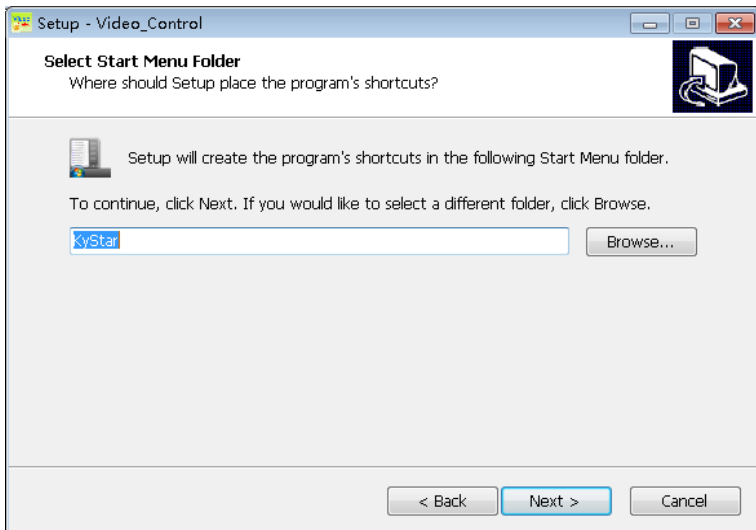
Setup - Video_Control

Select Start Menu Folder
Where should Setup place the program's shortcuts?

Setup will create the program's shortcuts in the following Start Menu folder.

To continue, click Next. If you would like to select a different folder, click Browse.

KyStar

Browse...

< Back

Next >

Cancel